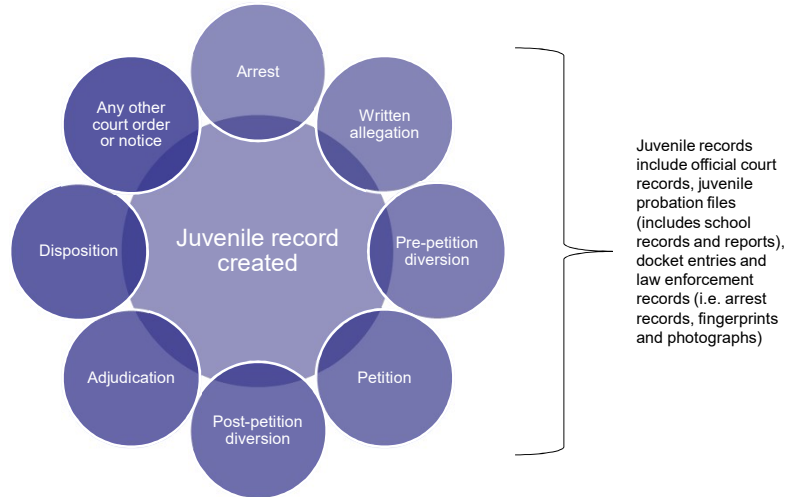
Juvenile record created

Arrest

Written allegation

Pre-petition diversion

Petition

Post-petition diversion

Adjudication

Disposition

Any other court order or notice

Juvenile records include official court records, juvenile probation files (includes school records and reports), docket entries and law enforcement records (i.e. arrest records, fingerprints and photographs)